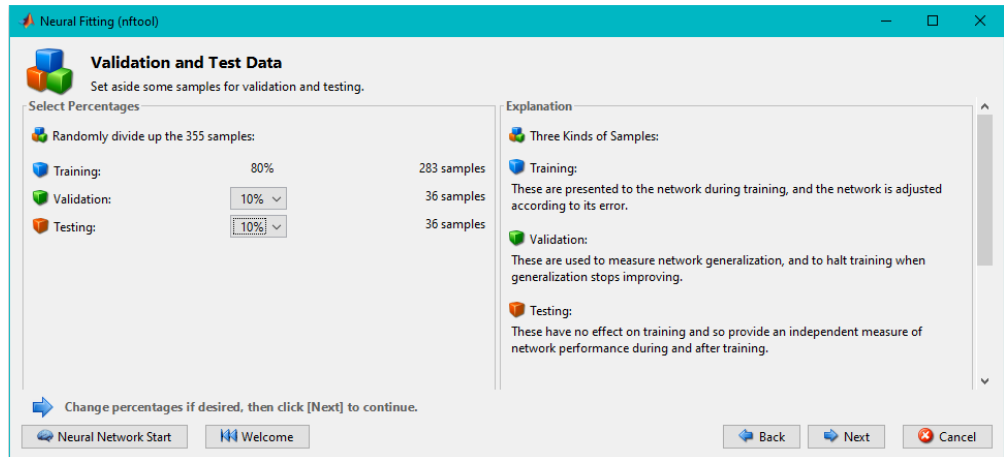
Neural Fitting (nftool)

Validation and Test Data

Set aside some samples for validation and testing.

Select Percentages

Randomly divide up the 355 samples:

| | | |
|---|---|---|
| Training: | 80% | 283 samples |
| Validation: | 10% | 36 samples |
| Testing: | 10% | 36 samples |

Explanation

Three Kinds of Samples:

Training:

These are presented to the network during training, and the network is adjusted according to its error.

Validation:

These are used to measure network generalization, and to halt training when generalization stops improving.

Testing:

These have no effect on training and so provide an independent measure of network performance during and after training.

Change percentages if desired, then click [Next] to continue.

Neural Network Start

Welcome

Back

Next

Cancel